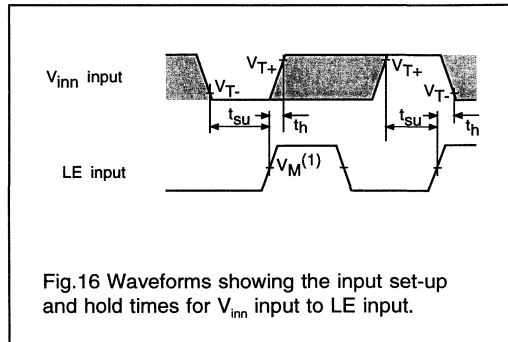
$V_{inn}$ input

$V_{T+}$

$V_{T+}$

$V_{T-}$

$V_{T-}$

$t_{su}$

$t_h$

$t_{su}$

$t_h$

LE input

$V_M^{(1)}$

Fig.16 Waveforms showing the input set-up and hold times for $V_{inn}$ input to LE input.